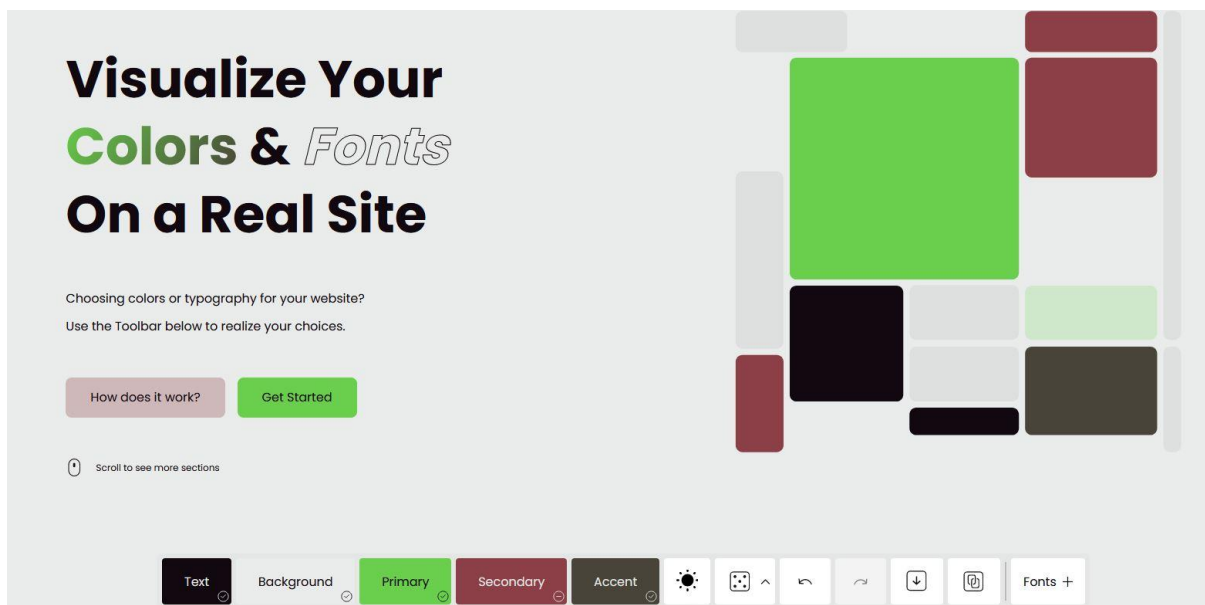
Visualize Your Colors & Fonts On a Real Site

Choosing colors or typography for your website?
Use the Toolbar below to realize your choices.

How does it work?
Get Started

Scroll to see more sections

Text
Background
Primary
Secondary
Accent
Fonts +